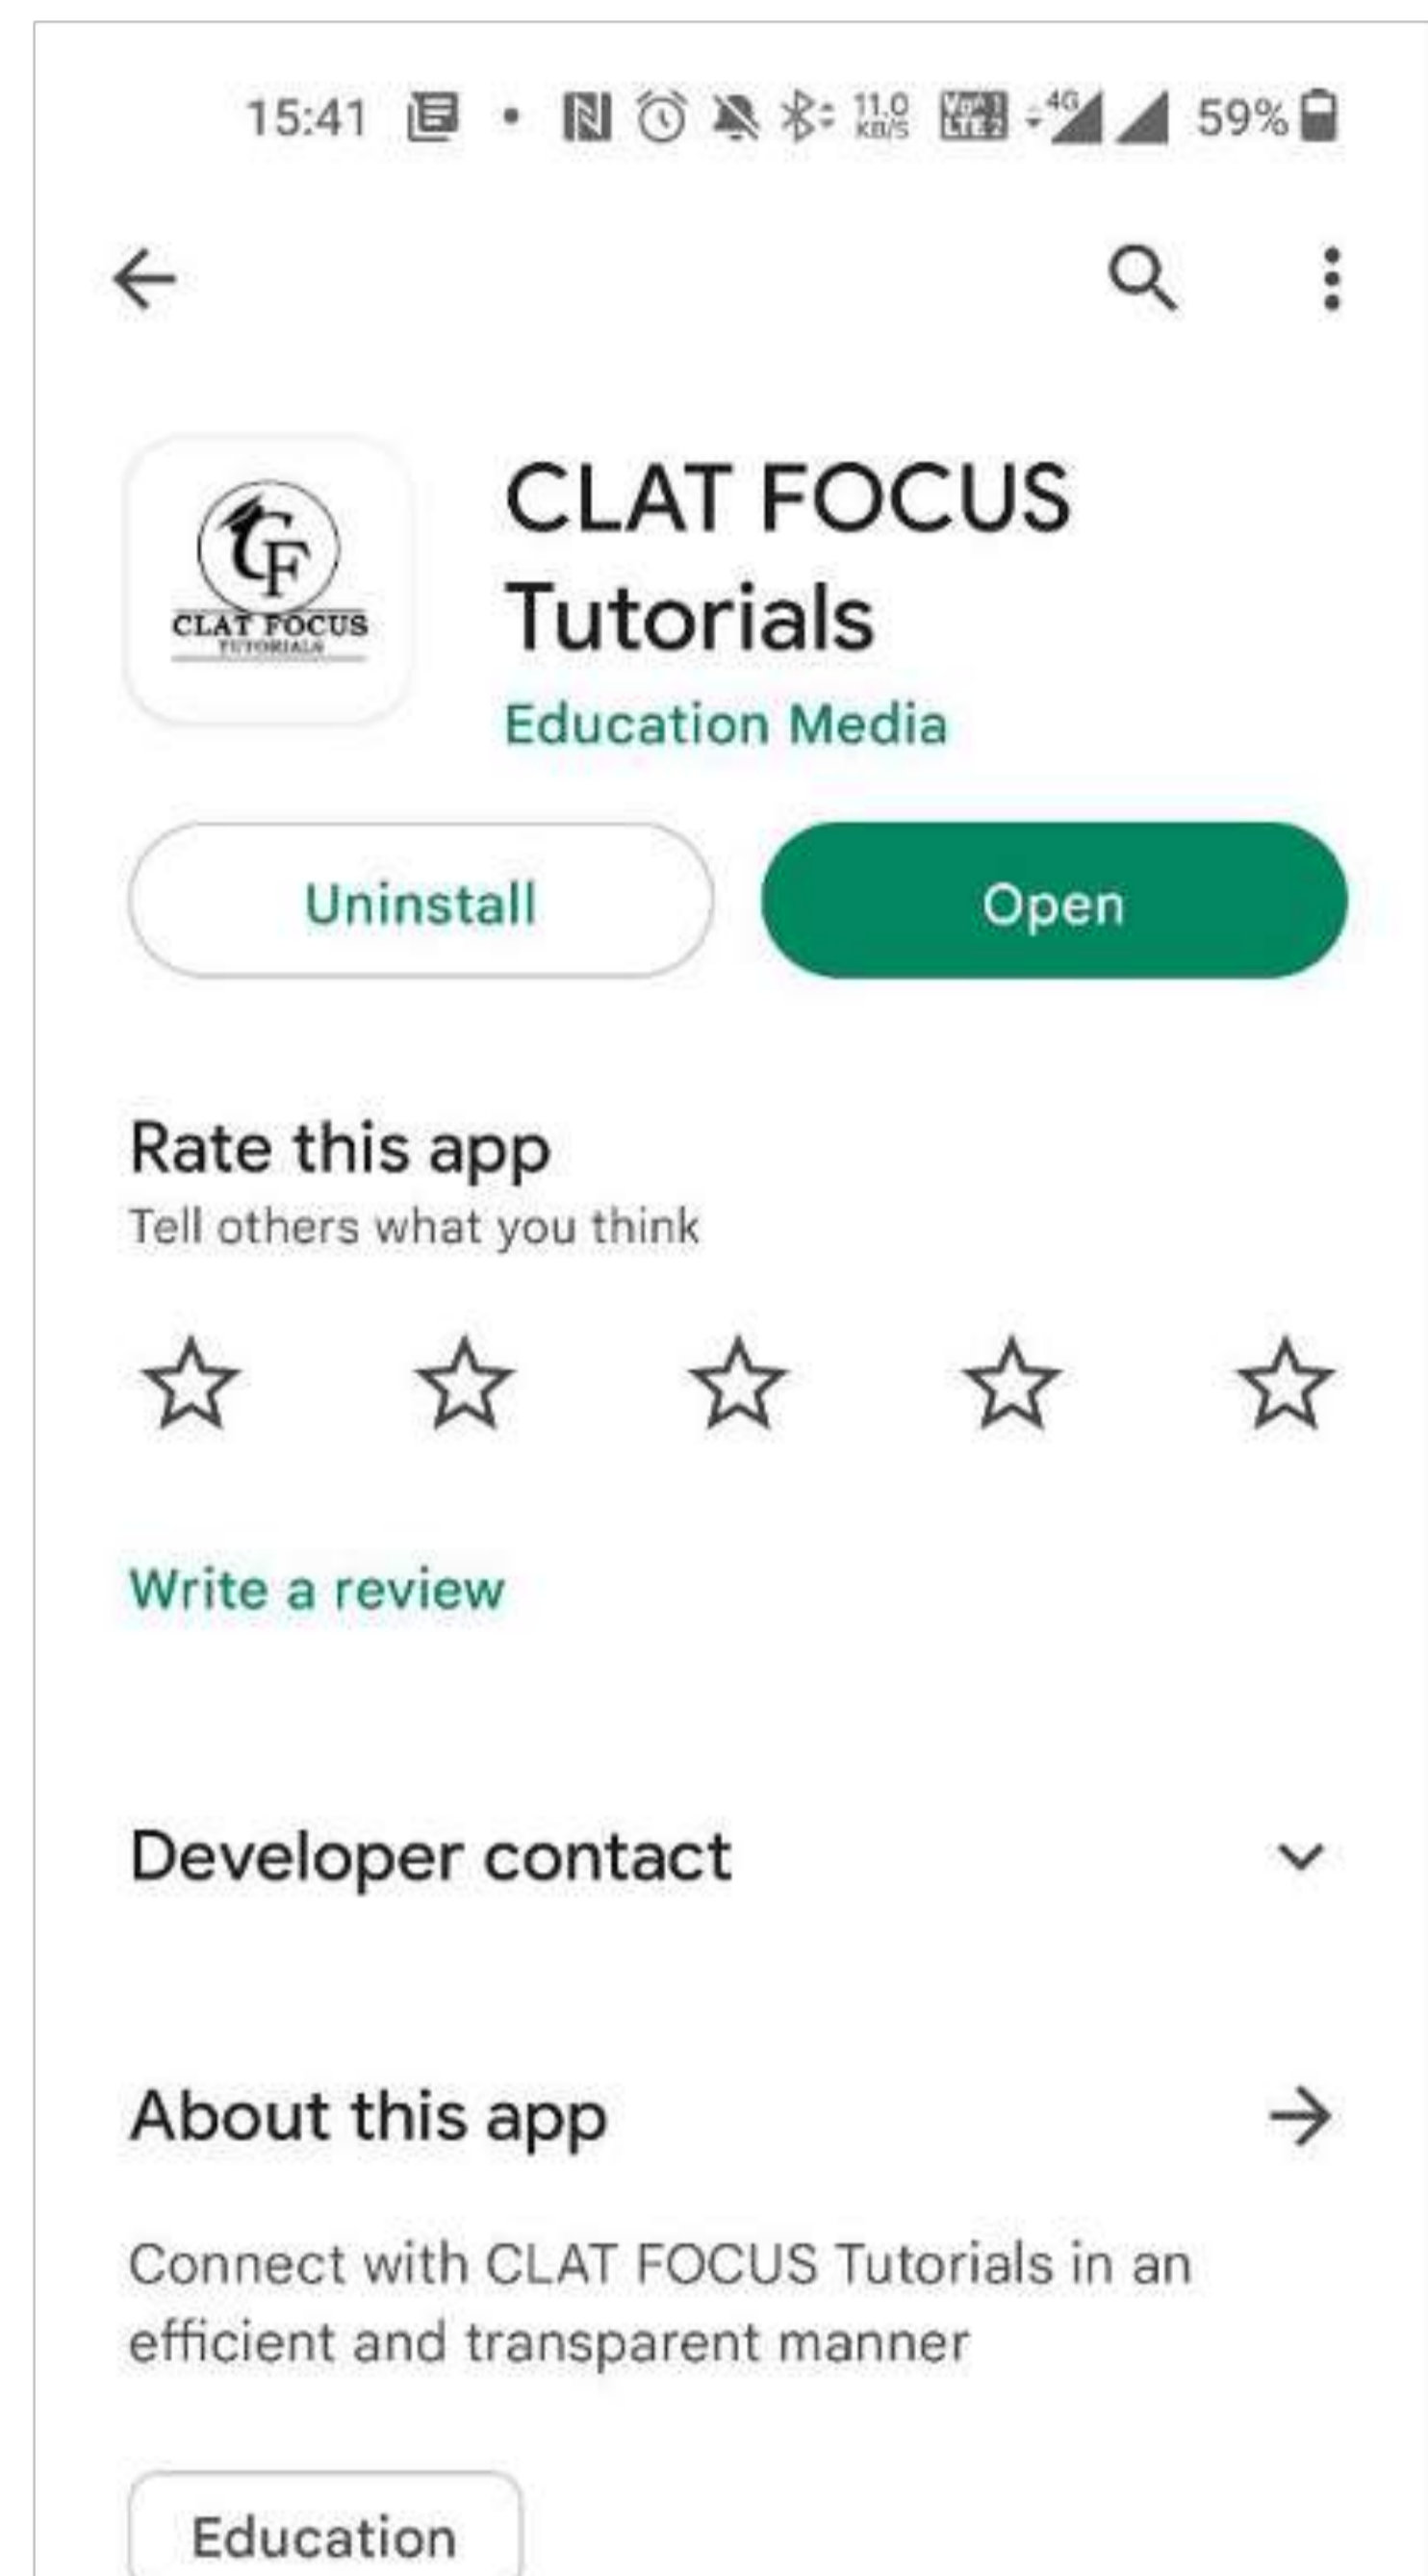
15:41 11.0 KB/S 4G 59%

CF
CLAT FOCUS
TUTORIALS

CLAT FOCUS Tutorials
Education Media

Uninstall

Open

Rate this app
Tell others what you think

Write a review

Developer contact

About this app

Connect with CLAT FOCUS Tutorials in an efficient and transparent manner

Education